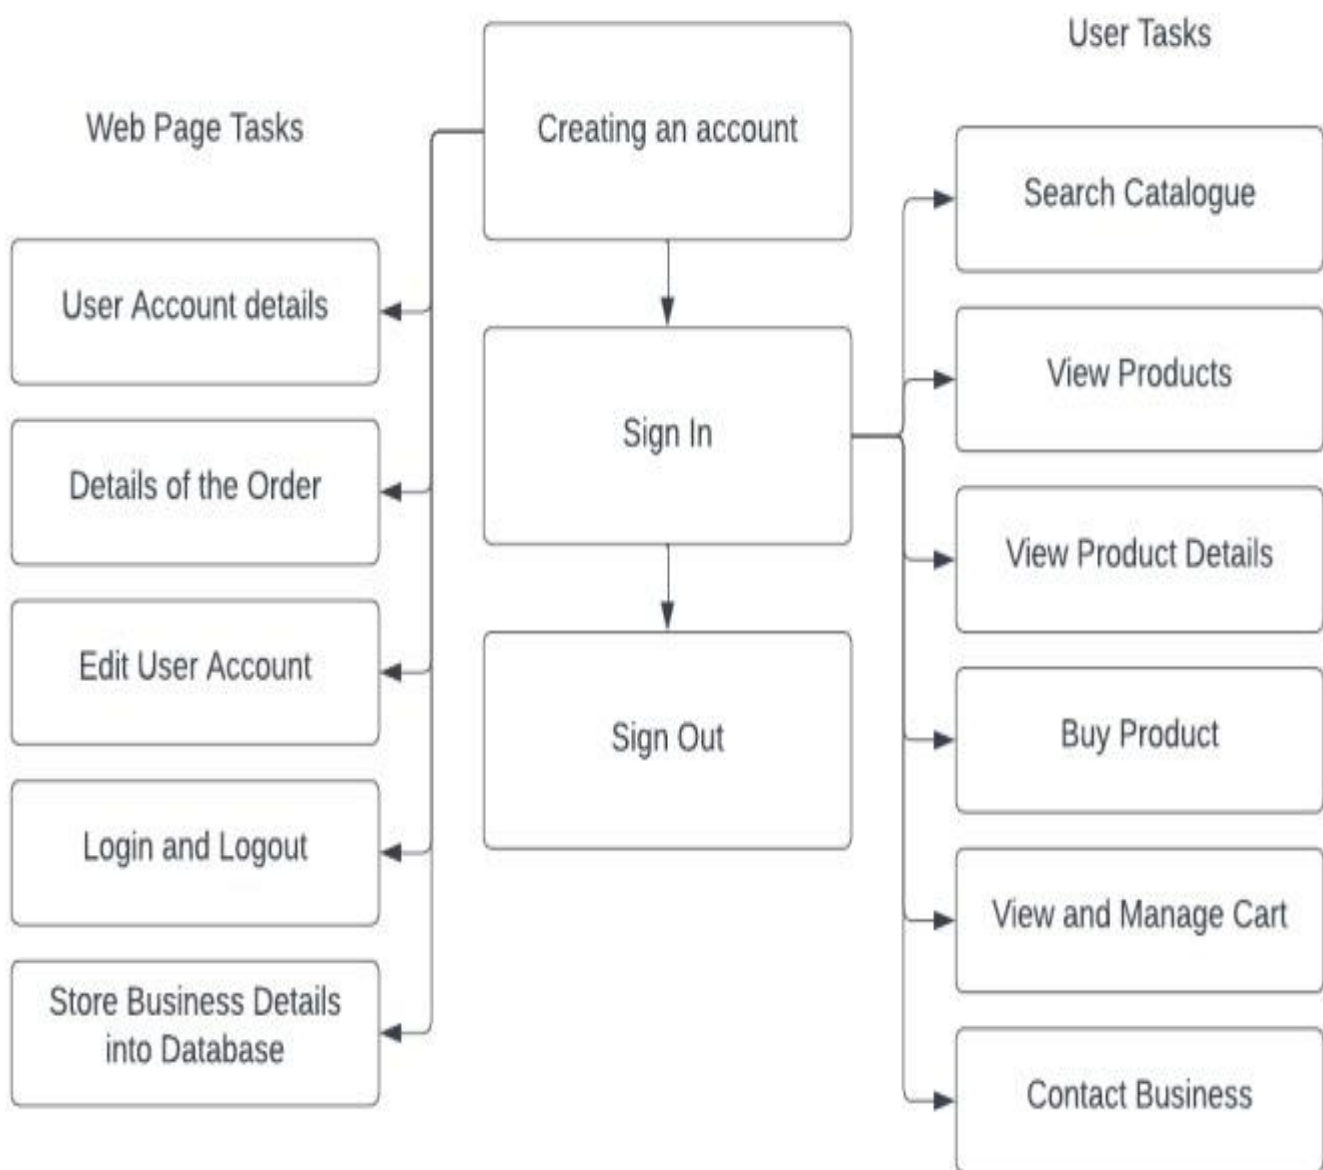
User Tasks

Web Page Tasks

Creating an account

Search Catalogue

User Account details

Sign In

View Products

Details of the Order

View Product Details

Edit User Account

Sign Out

Buy Product

Login and Logout

View and Manage Cart

Store Business Details into Database

Contact Business